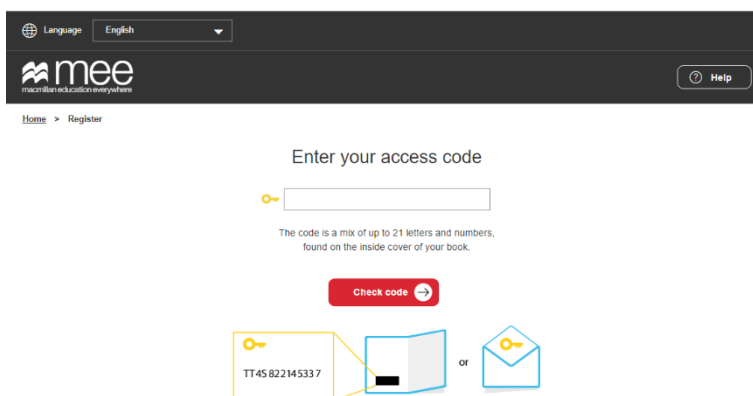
Language English

mee
macmillan education everywhere

Help

Home > Register

Enter your access code

The code is a mix of up to 21 letters and numbers, found on the inside cover of your book.

Check code

TT4S822145337

or